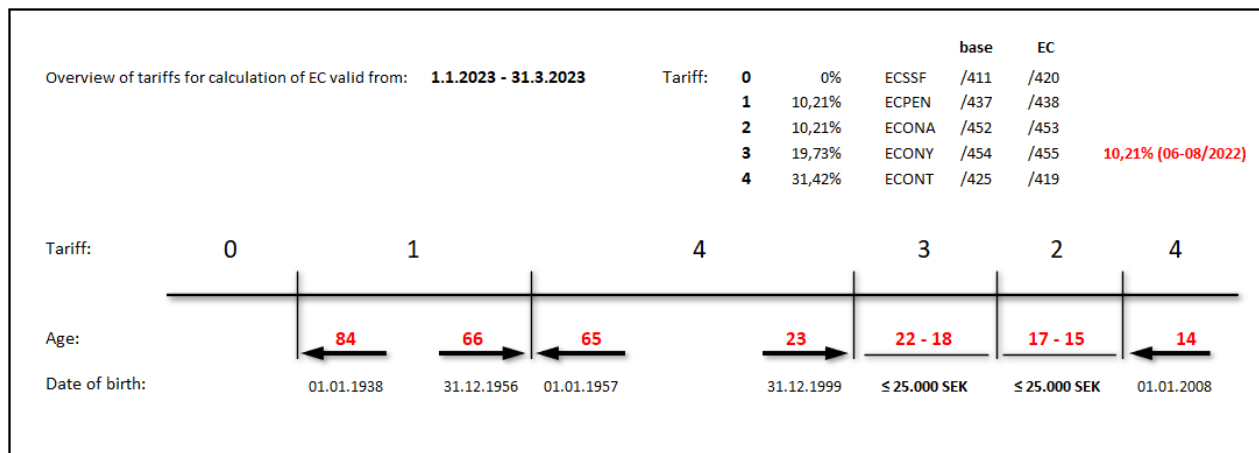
Overview of tariffs for calculation of EC valid from: **1.1.2023 - 31.3.2023**

| Tariff: | | | | base | EC | |
|---|---|---|---|---|---|---|
| | 0 | 0% | ECSSF | /411 | /420 | |
| | 1 | 10,21% | ECPEN | /437 | /438 | |
| | 2 | 10,21% | ECONA | /452 | /453 | |
| | 3 | 19,73% | ECONY | /454 | /455 | 10,21% (06-08/2022) |
| | 4 | 31,42% | ECONT | /425 | /419 | |

Tariff: 0 1 4 3 2 4

Age: 84 66 65 23 22 - 18 17 - 15 14

Date of birth: 01.01.1938 31.12.1956 01.01.1957 31.12.1999 ≤ 25.000 SEK ≤ 25.000 SEK 01.01.2008